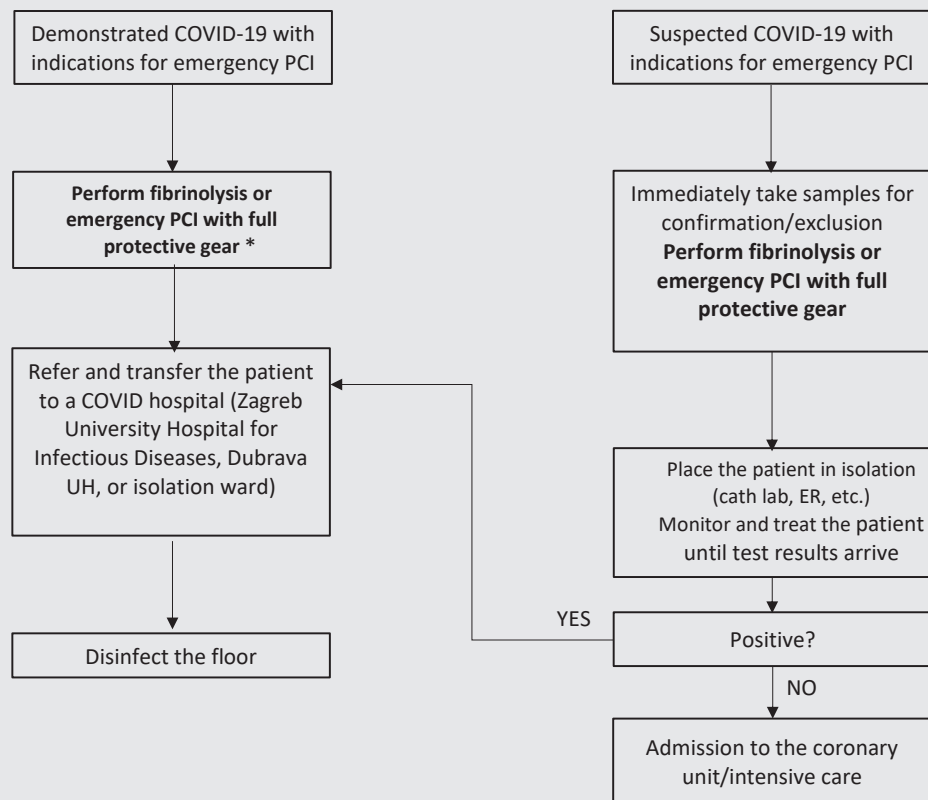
Demonstrated COVID-19 with indications for emergency PCI

**Perform fibrinolysis or emergency PCI with full protective gear** *

Refer and transfer the patient to a COVID hospital (Zagreb University Hospital for Infectious Diseases, Dubrava UH, or isolation ward)

Disinfect the floor

Suspected COVID-19 with indications for emergency PCI

Immediately take samples for confirmation/exclusion
**Perform fibrinolysis or emergency PCI with full protective gear**

Place the patient in isolation (cath lab, ER, etc.)
Monitor and treat the patient until test results arrive

YES

Positive?

NO

Admission to the coronary unit/intensive care